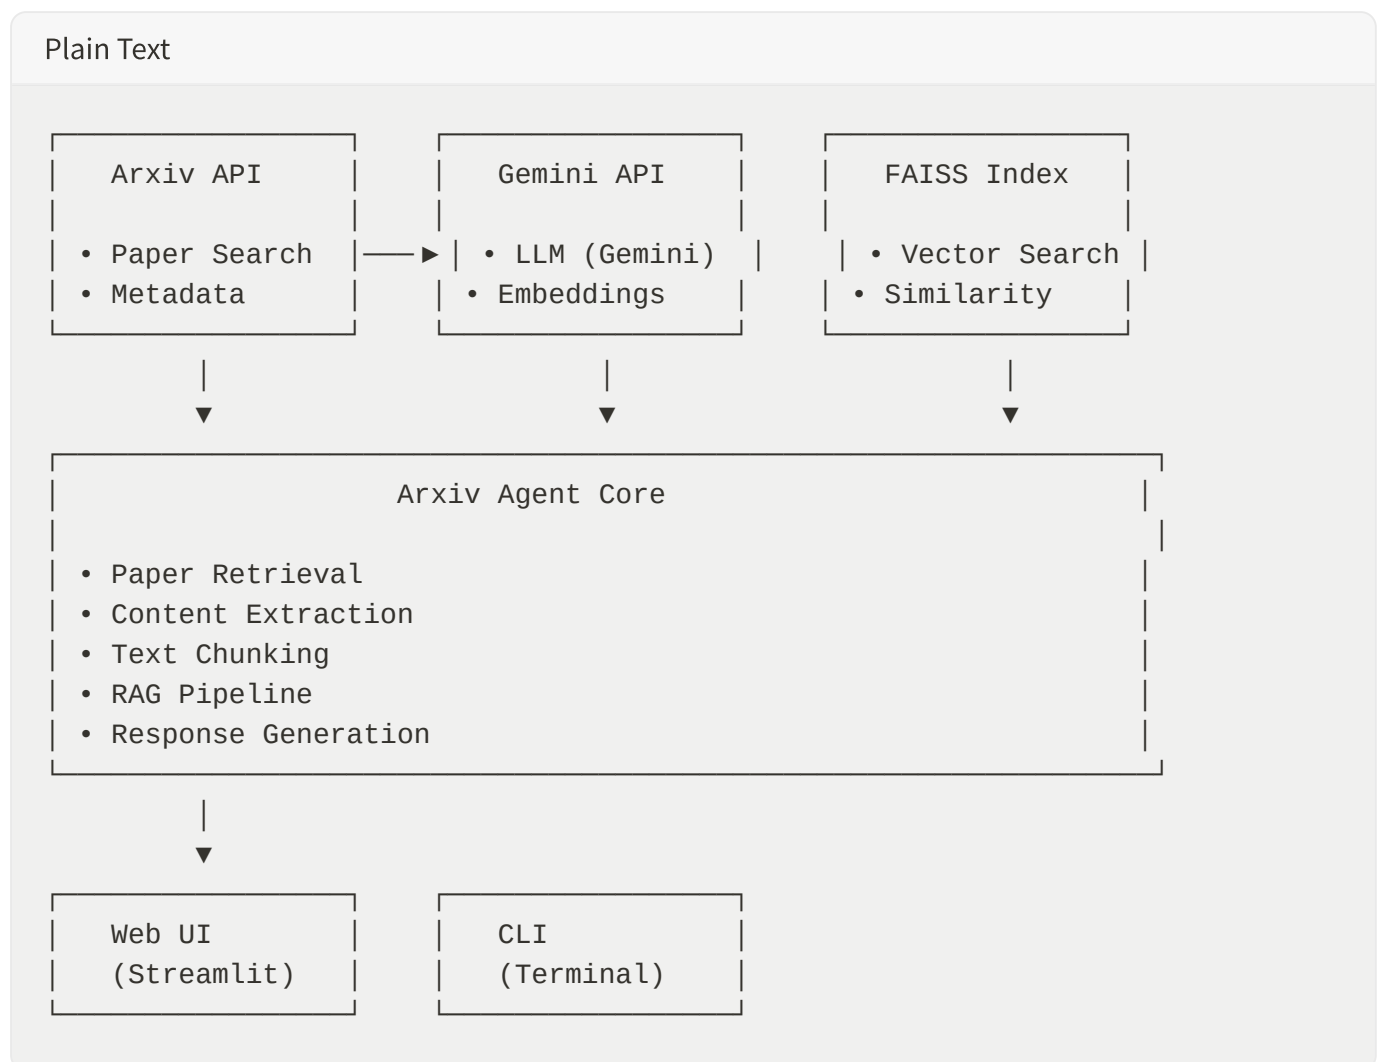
Plain Text

Arxiv API

• Paper Search
• Metadata

Gemini API

• LLM (Gemini)
• Embeddings

FAISS Index

• Vector Search
• Similarity

Arxiv Agent Core

• Paper Retrieval
• Content Extraction
• Text Chunking
• RAG Pipeline
• Response Generation

Web UI
(Streamlit)

CLI
(Terminal)